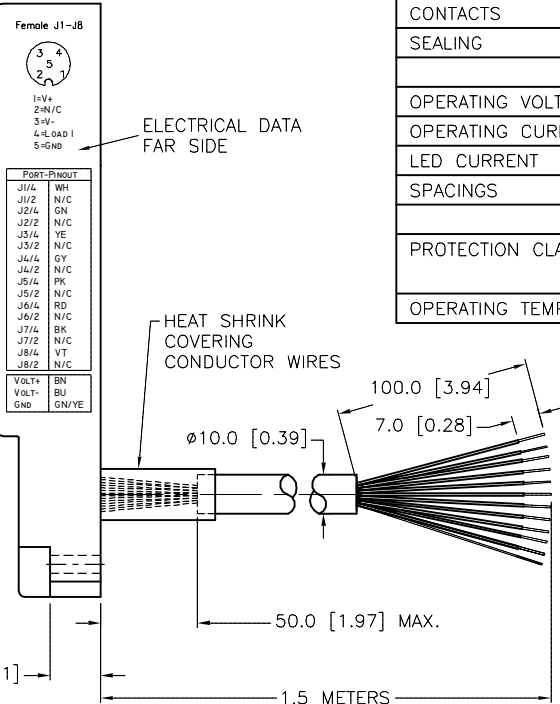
Female J1-J8

3 4
5
2 1

1=V+
2=N/C
3=V-
4=LOAD I
5=GND

ELECTRICAL DATA FAR SIDE

| PORT-PINOUT | |
|---|---|
| J1/4 | WH |
| J1/2 | N/C |
| J2/4 | GN |
| J2/2 | N/C |
| J3/4 | YE |
| J3/2 | N/C |
| J4/4 | GY |
| J4/2 | N/C |
| J5/4 | PK |
| J5/2 | N/C |
| J6/4 | RD |
| J6/2 | N/C |
| J7/4 | BK |
| J7/2 | N/C |
| J8/4 | VT |
| J8/2 | N/C |

| | |
|---|---|
| VOLT+ | BN |
| VOLT- | BU |
| GND | GN/YE |

| |
|---|
| CONTACTS |
| SEALING |
| |
| OPERATING VOLT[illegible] |
| OPERATING CUR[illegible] |
| LED CURRENT |
| SPACINGS |
| |
| PROTECTION CLA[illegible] |
| OPERATING TEMP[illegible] |

HEAT SHRINK COVERING CONDUCTOR WIRES

100.0 [3.94]

7.0 [0.28]

ø10.0 [0.39]

50.0 [1.97] MAX.

1]

1.5 METERS